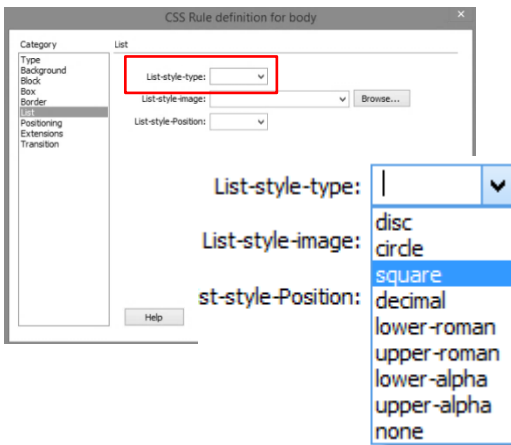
CSS Rule definition for body

Category
Type
Background
Block
Box
Border
List
Positioning
Extensions
Transition

List

List-style-type:
List-style-image:
Browse...
List-style-Position:

Help

List-style-type:
List-style-image:
st-style-Position:

disc
circle
square
decimal
lower-roman
upper-roman
lower-alpha
upper-alpha
none